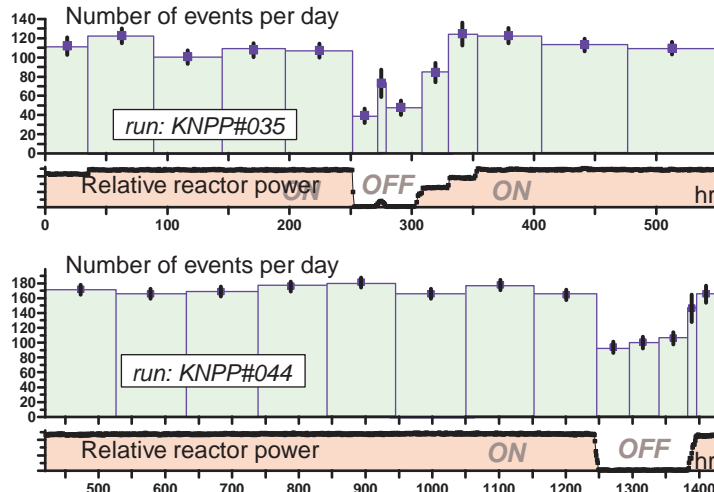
140
120
100
80
60
40
20
0

Number of events per day

run: KNPP#035

Relative reactor power
ON
OFF
ON
hr

0
100
200
300
400
500

Number of events per day

180
160
140
120
100
80
60
40
20
0

run: KNPP#044

Relative reactor power
ON
OFF

500
600
700
800
900
1000
1100
1200
1300
1400